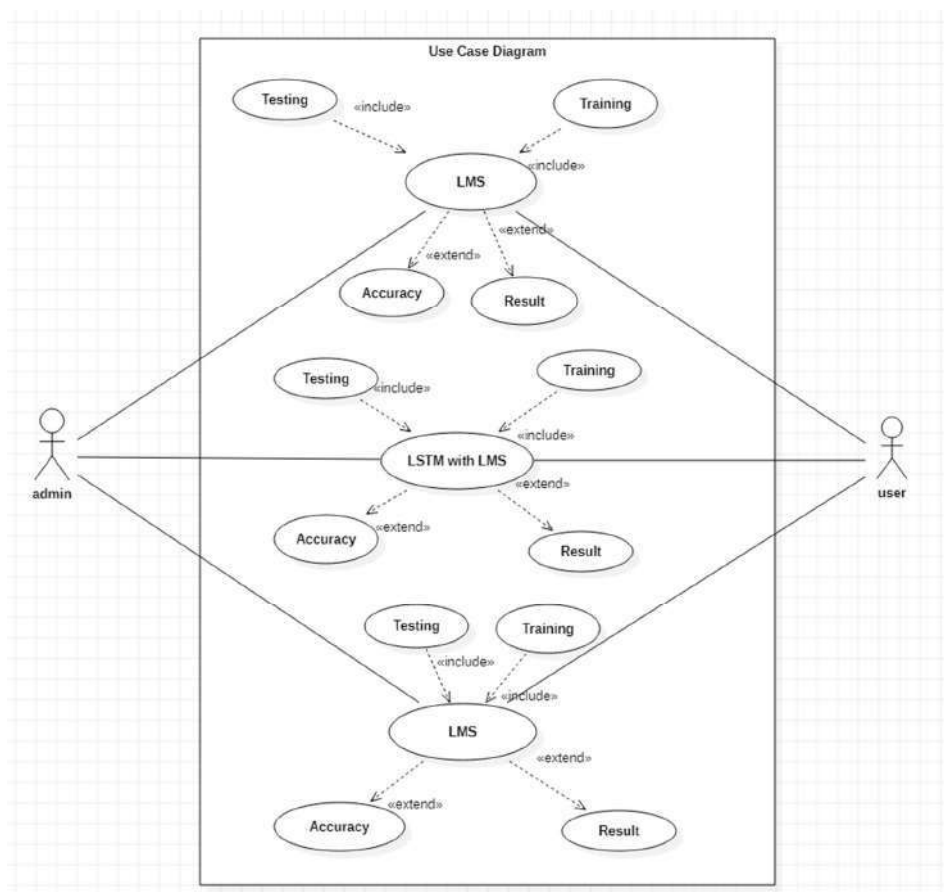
Use Case Diagram

Testing
«include»
Training
LMS
«include»
«extend»
«extend»
Accuracy
Result

Testing
«include»
Training
«include»
LSTM with LMS
«extend»
«extend»
Accuracy
Result

admin
user

Testing
Training
«include»
«include»
LMS
«extend»
«extend»
Accuracy
Result